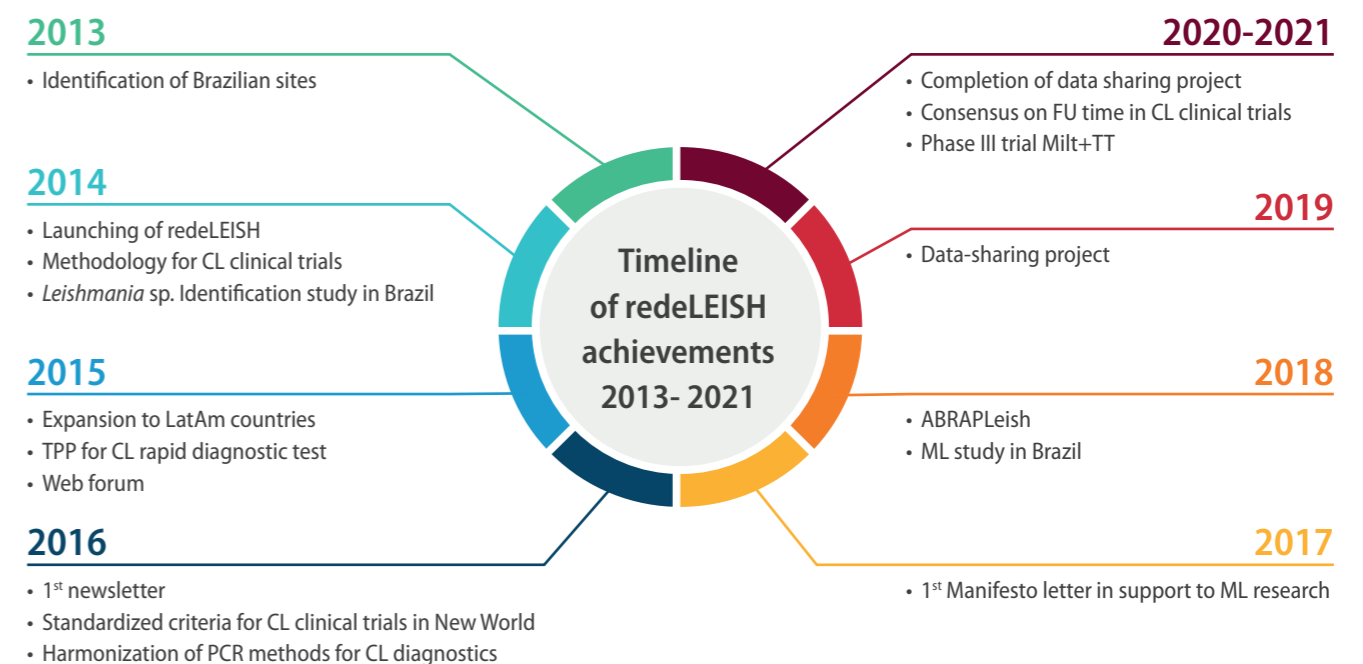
2013
• Identification of Brazilian sites

2014
• Launching of redeLEISH
• Methodology for CL clinical trials
• *Leishmania* sp. Identification study in Brazil

2015
• Expansion to LatAm countries
• TPP for CL rapid diagnostic test
• Web forum

2016
• 1$^{st}$ newsletter
• Standardized criteria for CL clinical trials in New World
• Harmonization of PCR methods for CL diagnostics

Timeline of redeLEISH achievements 2013- 2021

2020-2021
• Completion of data sharing project
• Consensus on FU time in CL clinical trials
• Phase III trial Milt+TT

2019
• Data-sharing project

2018
• ABRAPLeish
• ML study in Brazil

2017
• 1$^{st}$ Manifesto letter in support to ML research